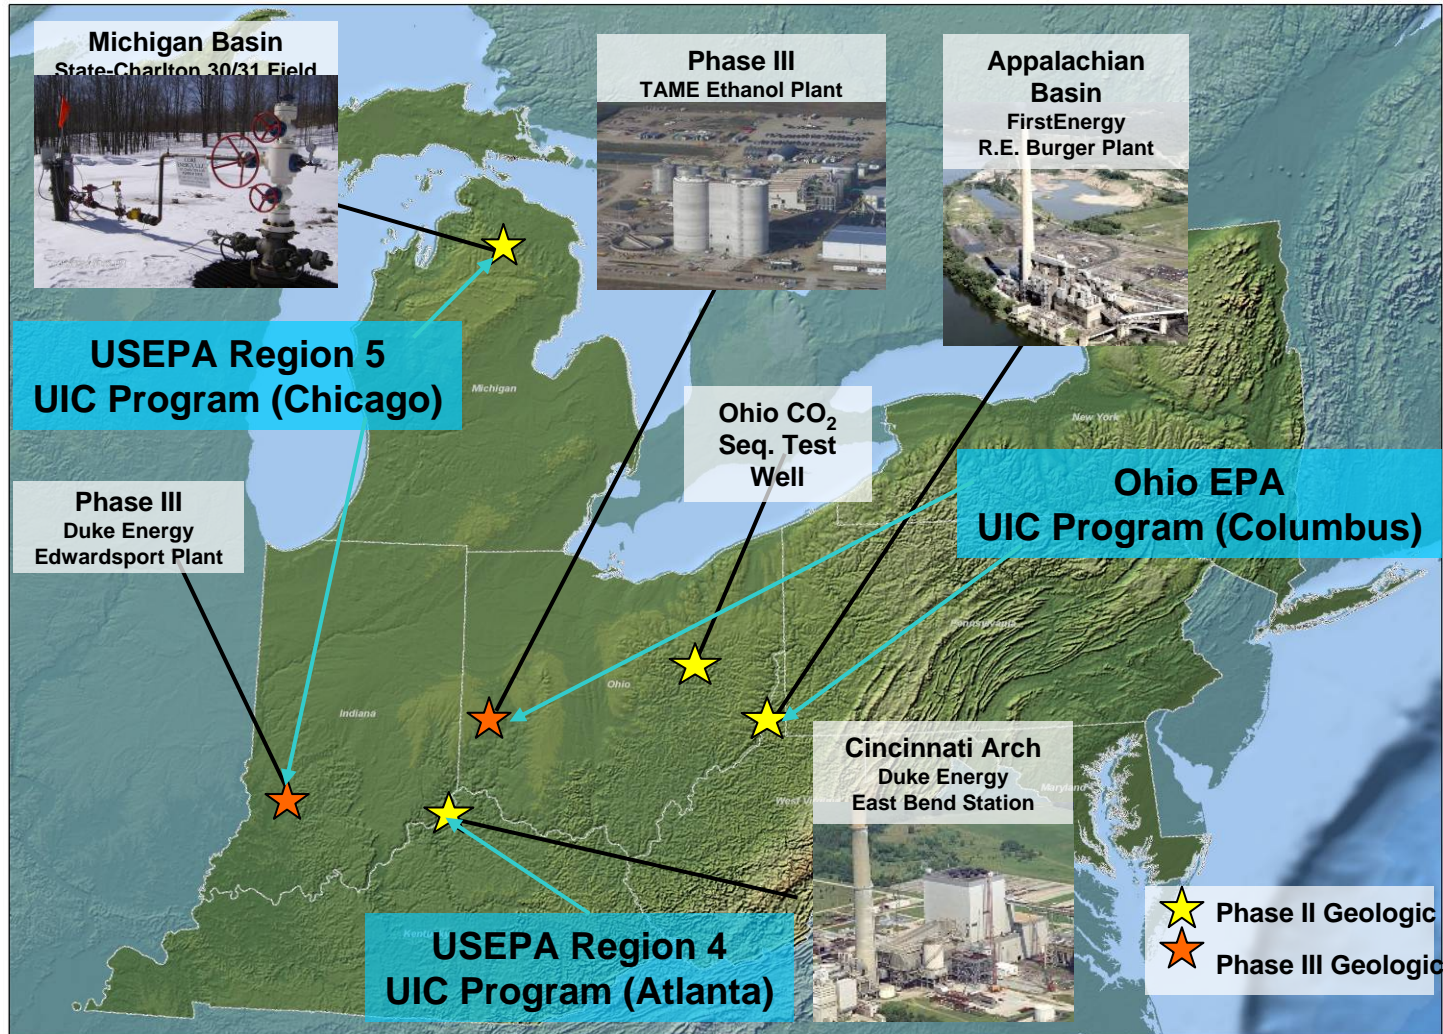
Michigan Basin
State-Charlton 30/31 Field

Phase III
TAME Ethanol Plant

Appalachian Basin
FirstEnergy
R.E. Burger Plant

USEPA Region 5
UIC Program (Chicago)

Michigan

Ohio $CO_2$
Seq. Test
Well

New York

Phase III
Duke Energy
Edwardsport Plant

Ohio EPA
UIC Program (Columbus)

Pennsylvania

Ohio

Indiana

Cincinnati Arch
Duke Energy
East Bend Station

Maryland

West Virginia

Kentucky

USEPA Region 4
UIC Program (Atlanta)

Phase II Geologic
Phase III Geologic